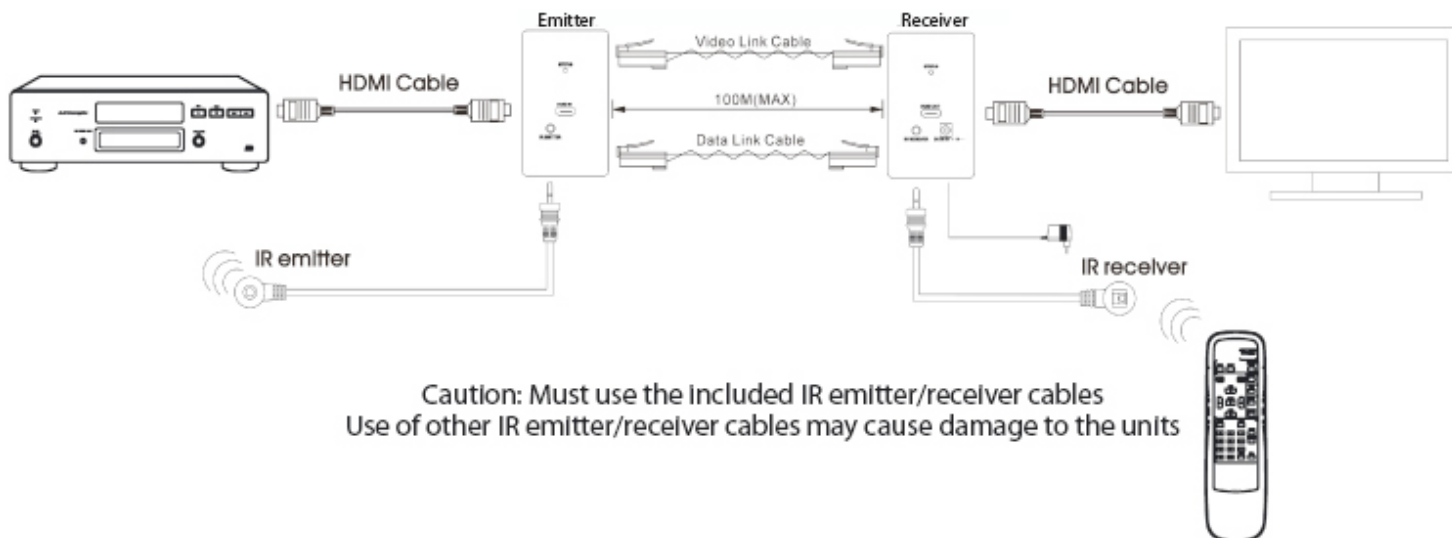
Emitter

Receiver

Video Link Cable

HDMI Cable

100M(MAX)

HDMI Cable

Data Link Cable

IR emitter

IR receiver

Caution: Must use the included IR emitter/receiver cables
Use of other IR emitter/receiver cables may cause damage to the units